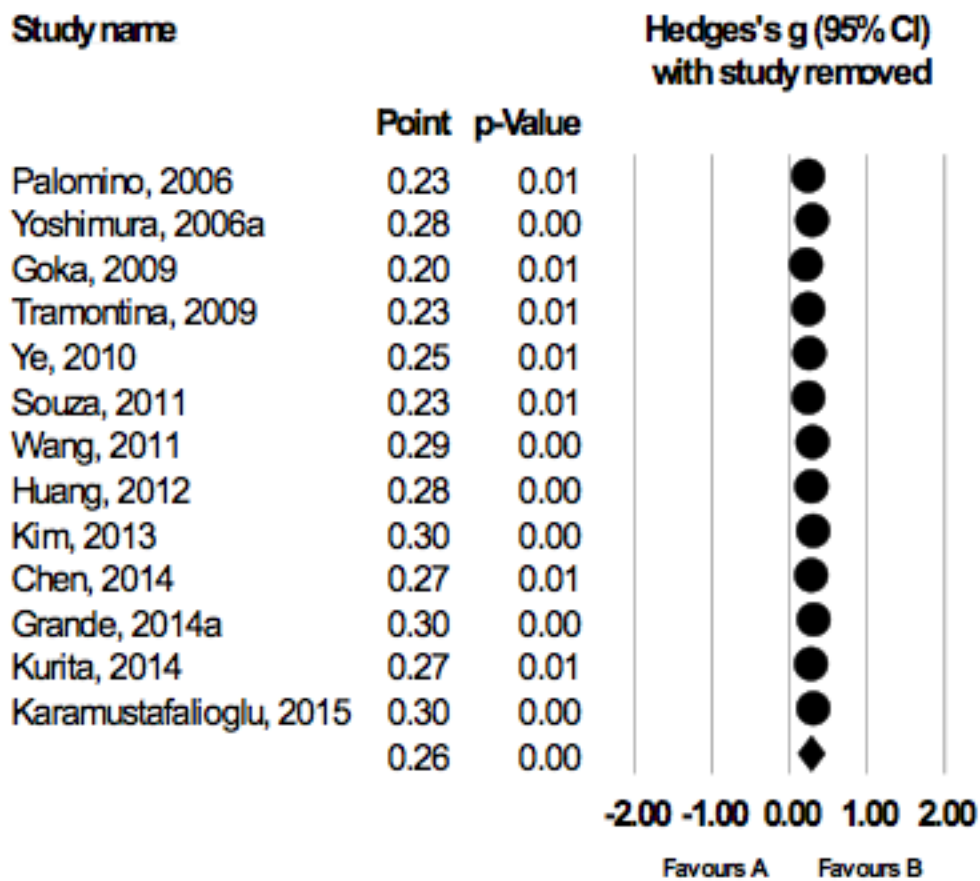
| Study name | Point | p-Value |
|---|---|---|
| Palomino, 2006 | 0.23 | 0.01 |
| Yoshimura, 2006a | 0.28 | 0.00 |
| Goka, 2009 | 0.20 | 0.01 |
| Tramontina, 2009 | 0.23 | 0.01 |
| Ye, 2010 | 0.25 | 0.01 |
| Souza, 2011 | 0.23 | 0.01 |
| Wang, 2011 | 0.29 | 0.00 |
| Huang, 2012 | 0.28 | 0.00 |
| Kim, 2013 | 0.30 | 0.00 |
| Chen, 2014 | 0.27 | 0.01 |
| Grande, 2014a | 0.30 | 0.00 |
| Kurita, 2014 | 0.27 | 0.01 |
| Karamustafalioglu, 2015 | 0.30 | 0.00 |
| | 0.26 | 0.00 |

Hedges's g (95% CI) with study removed

-2.00 -1.00 0.00 1.00 2.00

Favours A Favours B